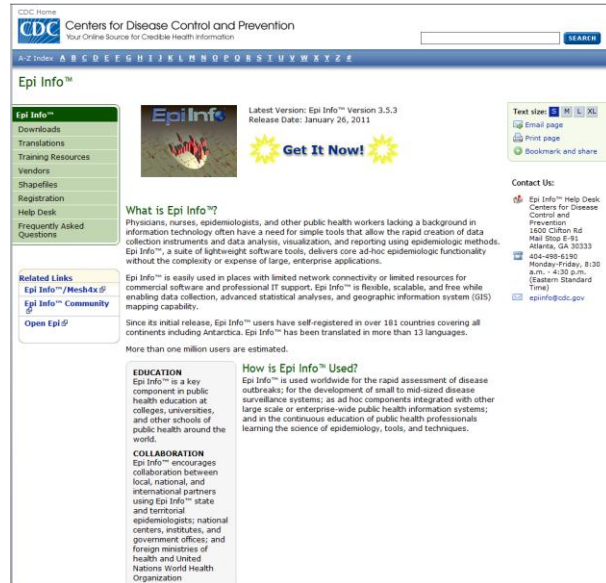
CDC Home

CDC Centers for Disease Control and Prevention
Your Online Source for Credible Health Information

SEARCH

A-Z Index A B C D E F G H I J K L M N O P Q R S T U V W X Y Z #

Epi Info™

Epi Info™
Downloads
Translations
Training Resources
Vendors
Shapefiles
Registration
Help Desk
Frequently Asked Questions

Related Links
Epi Info™/Mesh4x
Epi Info™ Community
Open Epi

Epi Info

Latest Version: Epi Info™ Version 3.5.3
Release Date: January 26, 2011

Get It Now!

Text size: S M L XL
Email page
Print page
Bookmark and share

What is Epi Info™?

Physicians, nurses, epidemiologists, and other public health workers lacking a background in information technology often have a need for simple tools that allow the rapid creation of data collection instruments and data analysis, visualization, and reporting using epidemiologic methods. Epi Info™, a suite of lightweight software tools, delivers core ad-hoc epidemiologic functionality without the complexity or expense of large, enterprise applications.

Epi Info™ is easily used in places with limited network connectivity or limited resources for commercial software and professional IT support. Epi Info™ is flexible, scalable, and free while enabling data collection, advanced statistical analyses, and geographic information system (GIS) mapping capability.

Since its initial release, Epi Info™ users have self-registered in over 181 countries covering all continents including Antarctica. Epi Info™ has been translated in more than 13 languages.

More than one million users are estimated.

EDUCATION
Epi Info™ is a key component in public health education at colleges, universities, and other schools of public health around the world.

COLLABORATION
Epi Info™ encourages collaboration between local, national, and international partners using Epi Info™ state and territorial epidemiologists; national centers, institutes, and government offices; and foreign ministries of health and United Nations World Health Organization

How is Epi Info™ Used?

Epi Info™ is used worldwide for the rapid assessment of disease outbreaks; for the development of small to mid-sized disease surveillance systems; as ad hoc components integrated with other large scale or enterprise-wide public health information systems; and in the continuous education of public health professionals learning the science of epidemiology, tools, and techniques.

Contact Us:

Epi Info™ Help Desk Centers for Disease Control and Prevention 1600 Clifton Rd Mail Stop E-91 Atlanta, GA 30333

404-498-6190 Monday-Friday, 8:30 a.m. - 4:30 p.m. (Eastern Standard Time)

epiinfo@cdc.gov